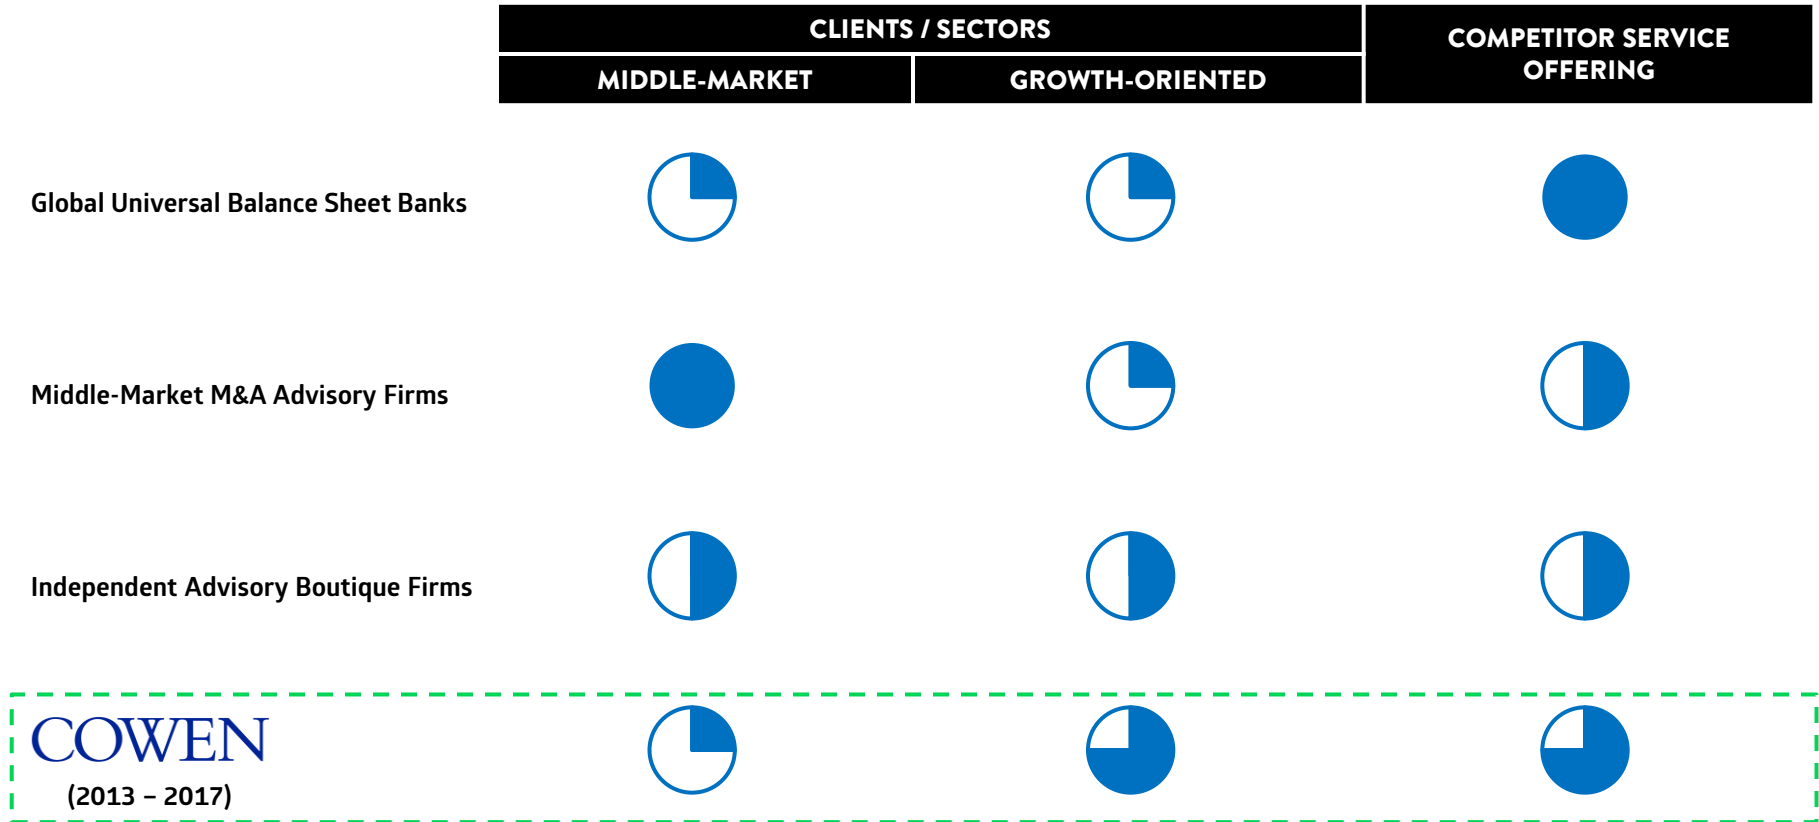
|  | CLIENTS / SECTORS |  | COMPETITOR SERVICE OFFERING |
|---|---|---|---|
|  | MIDDLE-MARKET | GROWTH-ORIENTED |  |
| Global Universal Balance Sheet Banks |  |  |  |
| Middle-Market M&A Advisory Firms |  |  |  |
| Independent Advisory Boutique Firms |  |  |  |
| COWEN (2013 – 2017) |  |  |  |